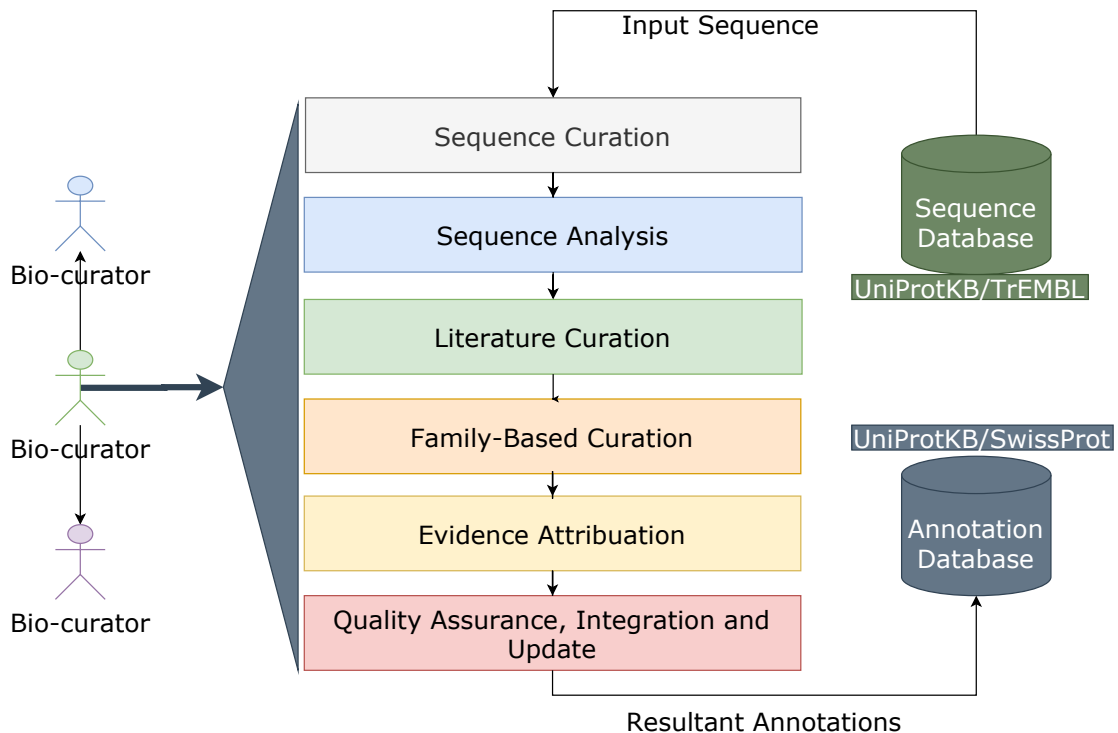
Input Sequence

Bio-curator

Bio-curator

Bio-curator

Sequence Curation

Sequence Analysis

Literature Curation

Family-Based Curation

Evidence Attribuation

Quality Assurance, Integration and Update

Sequence Database

UniProtKB/TrEMBL

UniProtKB/SwissProt

Annotation Database

Resultant Annotations